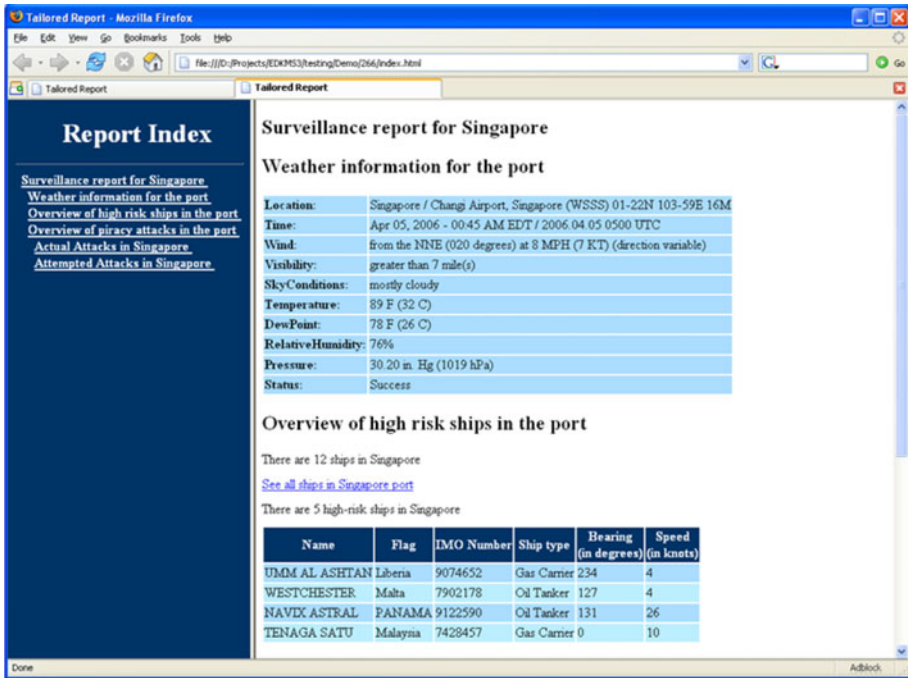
Tailored Report - Mozilla Firefox

File Edit View Go Bookmarks Tools Help

file:///D:/Projects/EDKMS3/testing/Demo/266/index.html

Go

Tailored Report

Tailored Report

Report Index

Surveillance report for Singapore
Weather information for the port
Overview of high risk ships in the port
Overview of piracy attacks in the port
Actual Attacks in Singapore
Attempted Attacks in Singapore

Surveillance report for Singapore

Weather information for the port

| | |
|---|---|
| Location: | Singapore / Changi Airport, Singapore (WSSS) 01-22N 103-59E 16M |
| Time: | Apr 05, 2006 - 00:45 AM EDT / 2006.04.05 0500 UTC |
| Wind: | from the NNE (020 degrees) at 8 MPH (7 KT) (direction variable) |
| Visibility: | greater than 7 mile(s) |
| SkyConditions: | mostly cloudy |
| Temperature: | 89 F (32 C) |
| DewPoint: | 78 F (26 C) |
| RelativeHumidity: | 76% |
| Pressure: | 30.20 in. Hg (1019 hPa) |
| Status: | Success |

Overview of high risk ships in the port

There are 12 ships in Singapore

See all ships in Singapore port

There are 5 high-risk ships in Singapore

| Name | Flag | IMO Number | Ship type | Bearing (in degrees) | Speed (in knots) |
|---|---|---|---|---|---|
| UMM AL ASHTAN | Liberia | 9074652 | Gas Carrier | 234 | 4 |
| WESTCHESTER | Malta | 7902178 | Oil Tanker | 127 | 4 |
| NAVIX ASTRAL | PANAMA | 9122590 | Oil Tanker | 131 | 26 |
| TENAGA SATU | Malaysia | 7428457 | Gas Carrier | 0 | 10 |

Done

Adblock